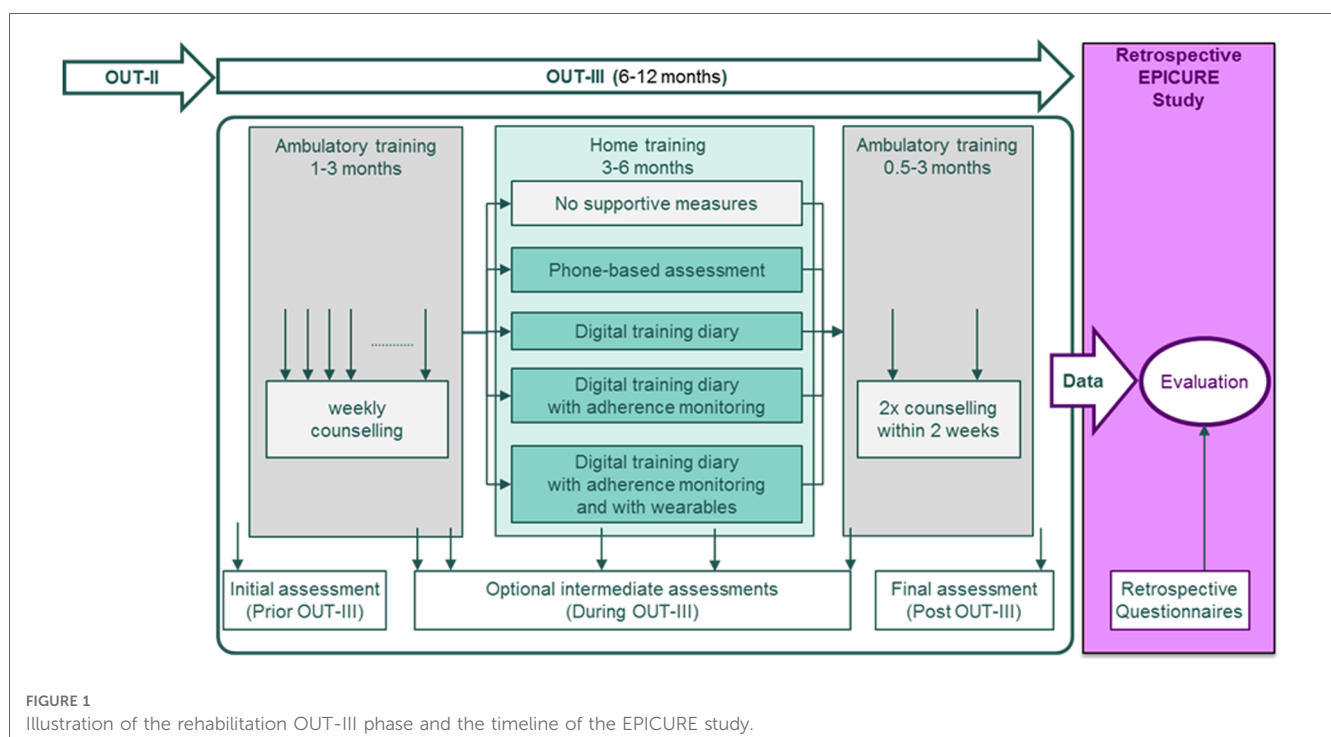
OUT-II

OUT-III (6-12 months)

Retrospective EPICURE Study

Ambulatory training 1-3 months

weekly counselling

Home training 3-6 months

No supportive measures

Phone-based assessment

Digital training diary

Digital training diary with adherence monitoring

Digital training diary with adherence monitoring and with wearables

Ambulatory training 0.5-3 months

2x counselling within 2 weeks

Data

Evaluation

Initial assessment (Prior OUT-III)

Optional intermediate assessments (During OUT-III)

Final assessment (Post OUT-III)

Retrospective Questionnaires

FIGURE 1
Illustration of the rehabilitation OUT-III phase and the timeline of the EPICURE study.